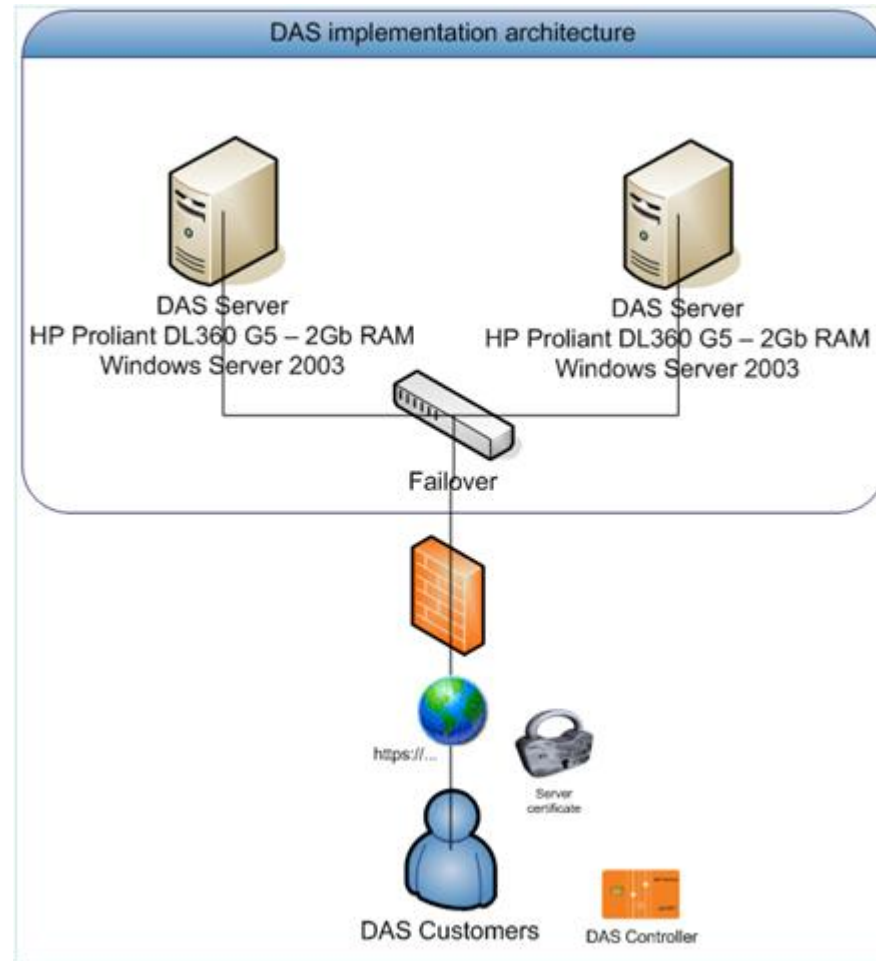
DAS implementation architecture

DAS Server
HP Proliant DL360 G5 – 2Gb RAM
Windows Server 2003

DAS Server
HP Proliant DL360 G5 – 2Gb RAM
Windows Server 2003

Failover

https://...

Server certificate

DAS Customers

DAS Controller